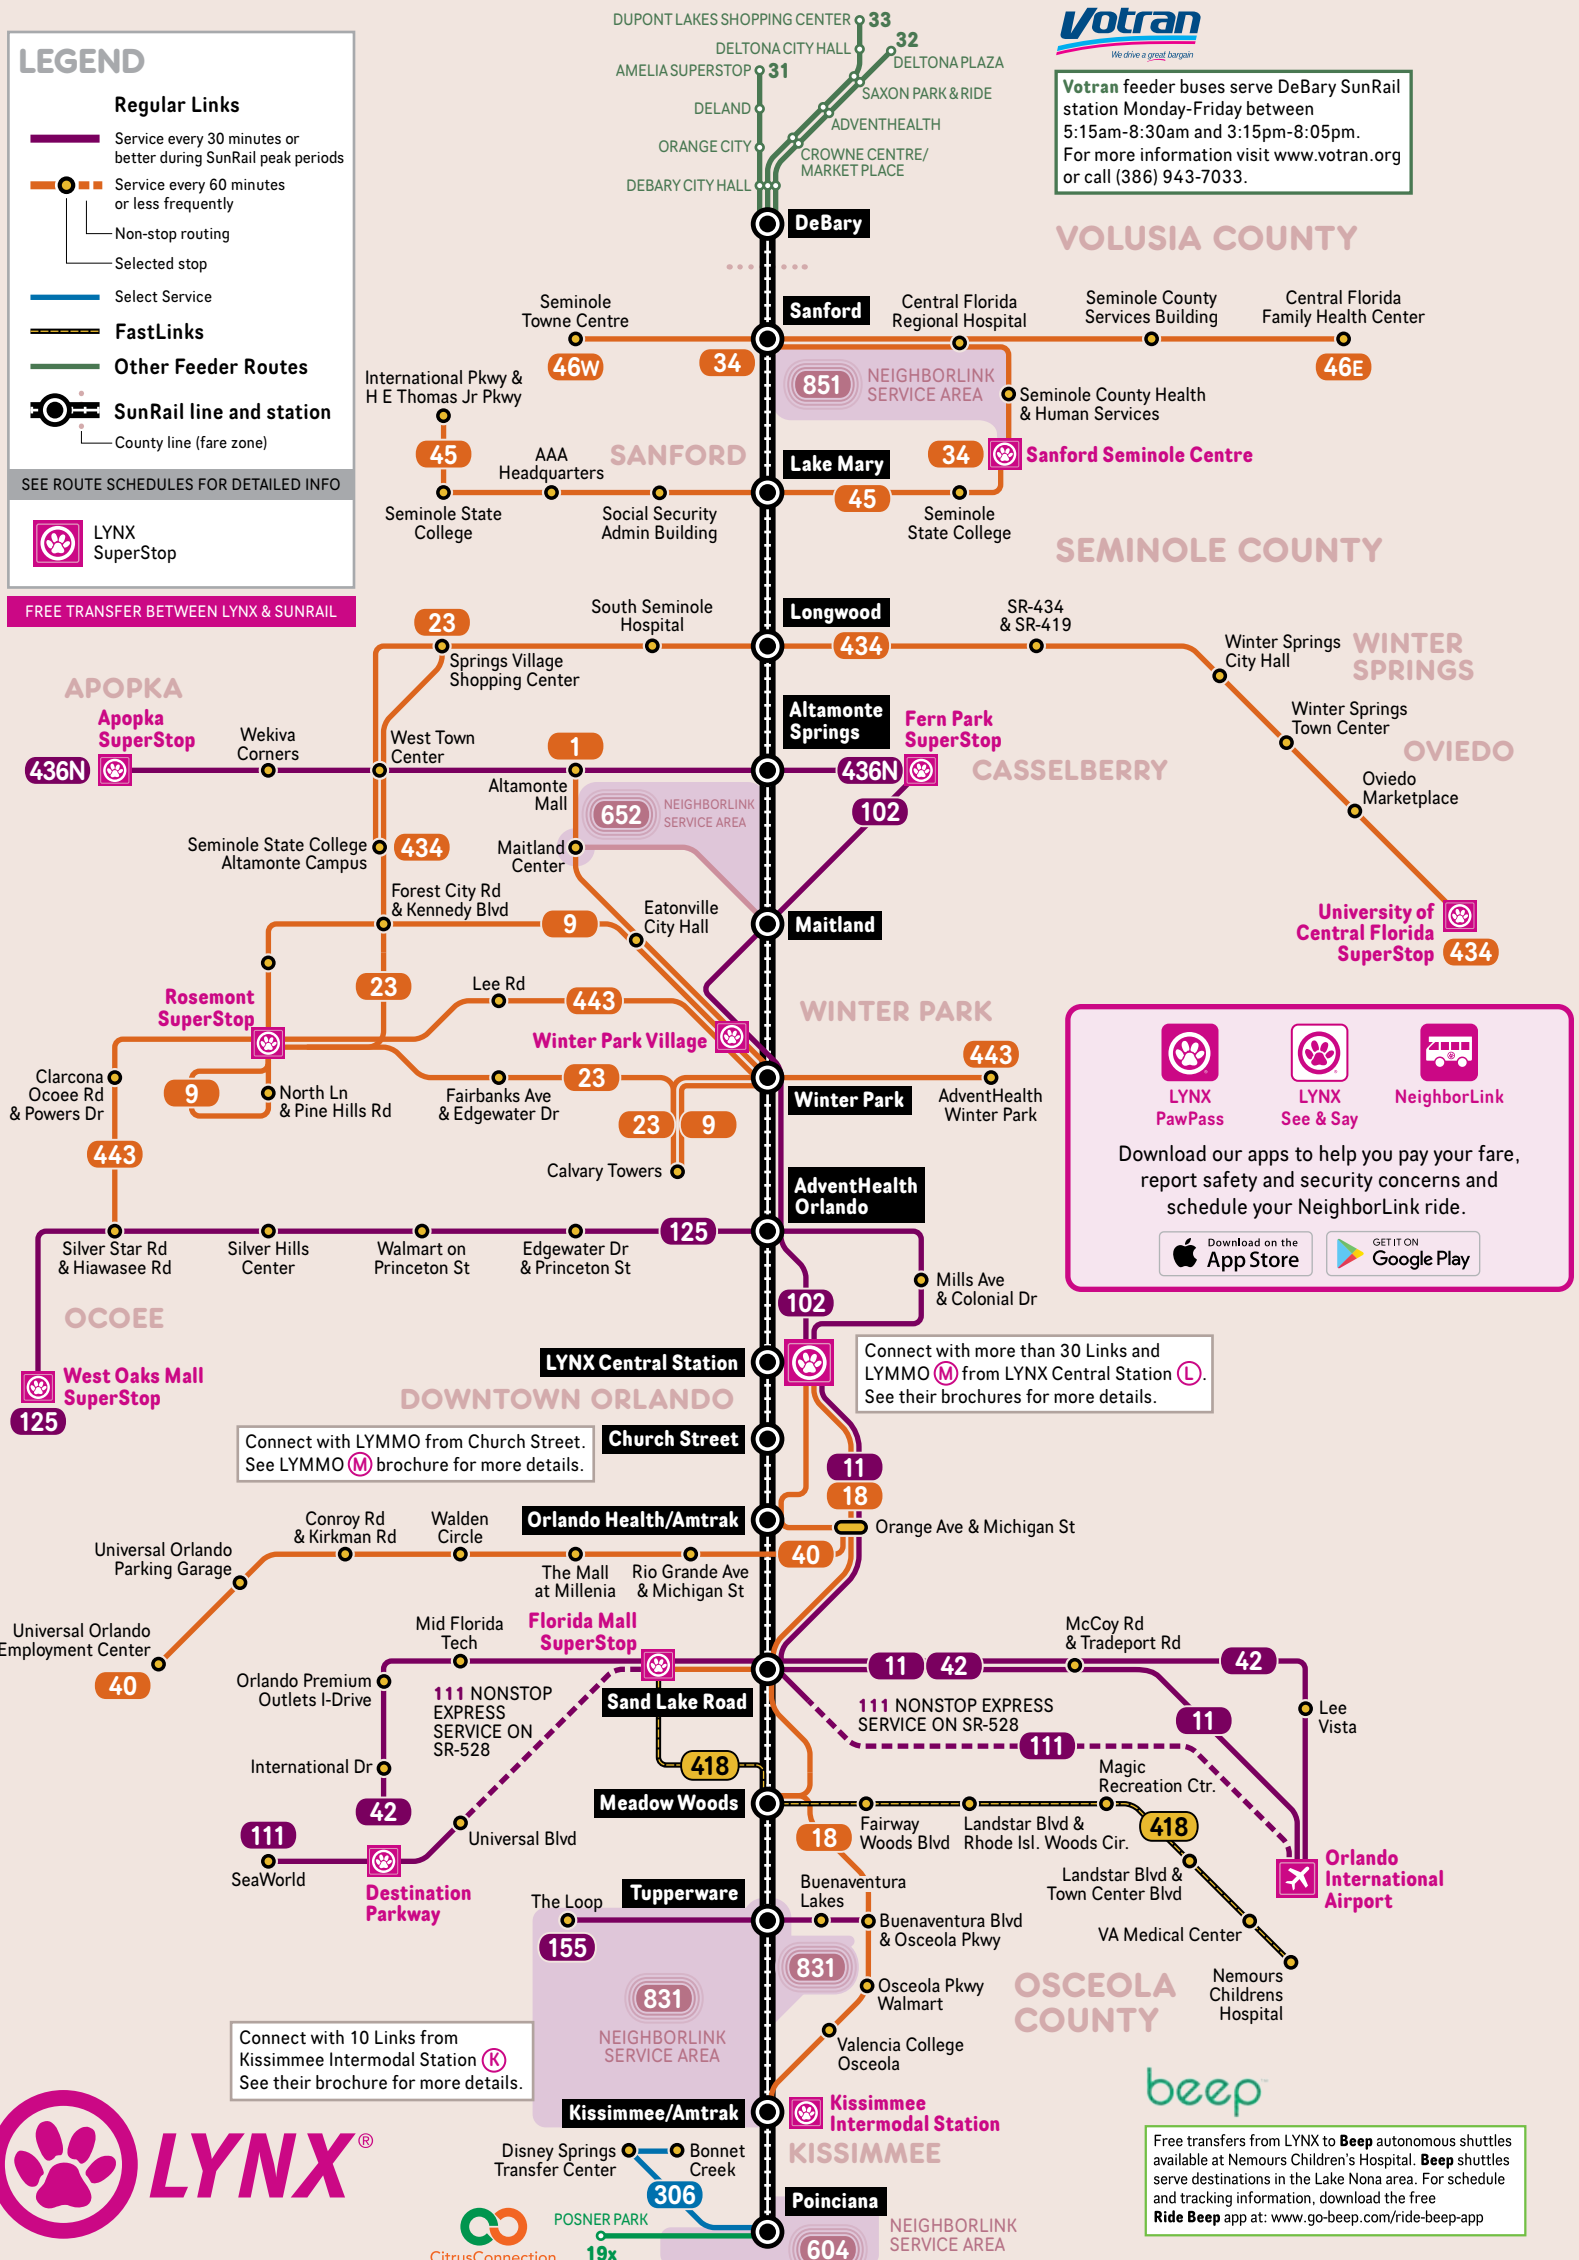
LEGEND

Regular Links

Service every 30 minutes or better during SunRail peak periods

Service every 60 minutes or less frequently

Non-stop routing

Selected stop

Select Service

FastLinks

Other Feeder Routes

SunRail line and station

County line (fare zone)

SEE ROUTE SCHEDULES FOR DETAILED INFO

LYNX SuperStop

FREE TRANSFER BETWEEN LYNX & SUNRAIL

DUPONT LAKES SHOPPING CENTER 33
DELTONA CITY HALL 32
DELTONA PLAZA
AMELIA SUPERSTOP 31
SAXON PARK & RIDE
DELAND
ADVENTHEALTH
ORANGE CITY
CROWNE CENTRE/ MARKET PLACE
DEBARY CITY HALL

Votran
We drive a great bargain

Votran feeder buses serve DeBary SunRail station Monday-Friday between 5:15am-8:30am and 3:15pm-8:05pm. For more information visit www.votran.org or call (386) 943-7033.

DeBary
VOLUSIA COUNTY

Seminole Towne Centre
Sanford
Central Florida Regional Hospital
Seminole County Services Building
Central Florida Family Health Center
46W
34
46E
851 NEIGHBORLINK SERVICE AREA
Seminole County Health & Human Services
International Pkwy & H E Thomas Jr Pkwy
45
AAA Headquarters
SANFORD
Lake Mary
34
Sanford Seminole Centre
45
Seminole State College
Social Security Admin Building
Seminole State College
SEMINOLE COUNTY

South Seminole Hospital
Longwood
SR-434 & SR-419
23
434
Springs Village Shopping Center
Winter Springs City Hall
WINTER SPRINGS
APOPKA
Apopka SuperStop
Wekiva Corners
West Town Center
Altamonte Springs
Fern Park SuperStop
Winter Springs Town Center
OVIEDO
436N
1
436N
CASSELBERRY
Altamonte Mall
Oviedo Marketplace
652 NEIGHBORLINK SERVICE AREA
102
Seminole State College Altamonte Campus
434
Maitland Center
Forest City Rd & Kennedy Blvd
Eatonville City Hall
9
Maitland
University of Central Florida SuperStop
434
Rosemont SuperStop
23
Lee Rd
443
WINTER PARK
Winter Park Village
443
Clarcona Ocoee Rd & Powers Dr
9
North Ln & Pine Hills Rd
Fairbanks Ave & Edgewater Dr
23
Winter Park
AdventHealth Winter Park
443
23
9
Calvary Towers
AdventHealth Orlando

LYNX PawPass
LYNX See & Say
NeighborLink
Download our apps to help you pay your fare, report safety and security concerns and schedule your NeighborLink ride.
Download on the App Store
GET IT ON Google Play

125
Silver Star Rd & Hiawasee Rd
Silver Hills Center
Walmart on Princeton St
Edgewater Dr & Princeton St
Mills Ave & Colonial Dr
102
OCOEE
LYNX Central Station
Connect with more than 30 Links and LYMMO M from LYNX Central Station L. See their brochures for more details.
West Oaks Mall SuperStop
DOWNTOWN ORLANDO
125
Connect with LYMMO from Church Street. See LYMMO M brochure for more details.
Church Street
11
18
Conroy Rd & Kirkman Rd
Walden Circle
Orlando Health/Amtrak
Orange Ave & Michigan St
Universal Orlando Parking Garage
The Mall at Millenia
Rio Grande Ave & Michigan St
40
Universal Orlando Employment Center
Mid Florida Tech
Florida Mall SuperStop
McCoy Rd & Tradeport Rd
40
Orlando Premium Outlets I-Drive
11
42
42
111 NONSTOP EXPRESS SERVICE ON SR-528
Sand Lake Road
111 NONSTOP EXPRESS SERVICE ON SR-528
Lee Vista
11
111
418
International Dr
Magic Recreation Ctr.
Meadow Woods
42
111
Fairway Woods Blvd
Landstar Blvd & Rhode Isl. Woods Cir.
418
Universal Blvd
18
SeaWorld
Landstar Blvd & Town Center Blvd
Orlando International Airport
Destination Parkway
Buenaventura Lakes
The Loop
Tupperware
Buenaventura Blvd & Osceola Pkwy
VA Medical Center
155
831
831
Osceola Pkwy Walmart
OSCEOLA COUNTY
Nemours Childrens Hospital
NEIGHBORLINK SERVICE AREA
Connect with 10 Links from Kissimmee Intermodal Station K. See their brochure for more details.
Valencia College Osceola
beep
Kissimmee/Amtrak
Kissimmee Intermodal Station
LYNX®
KISSIMMEE
Disney Springs Transfer Center
Bonnet Creek
Free transfers from LYNX to Beep autonomous shuttles available at Nemours Children's Hospital. Beep shuttles serve destinations in the Lake Nona area. For schedule and tracking information, download the free Ride Beep app at: www.go-beep.com/ride-beep-app
306
Poinciana
POSNER PARK
NEIGHBORLINK SERVICE AREA
CitrusConnection
19x
604